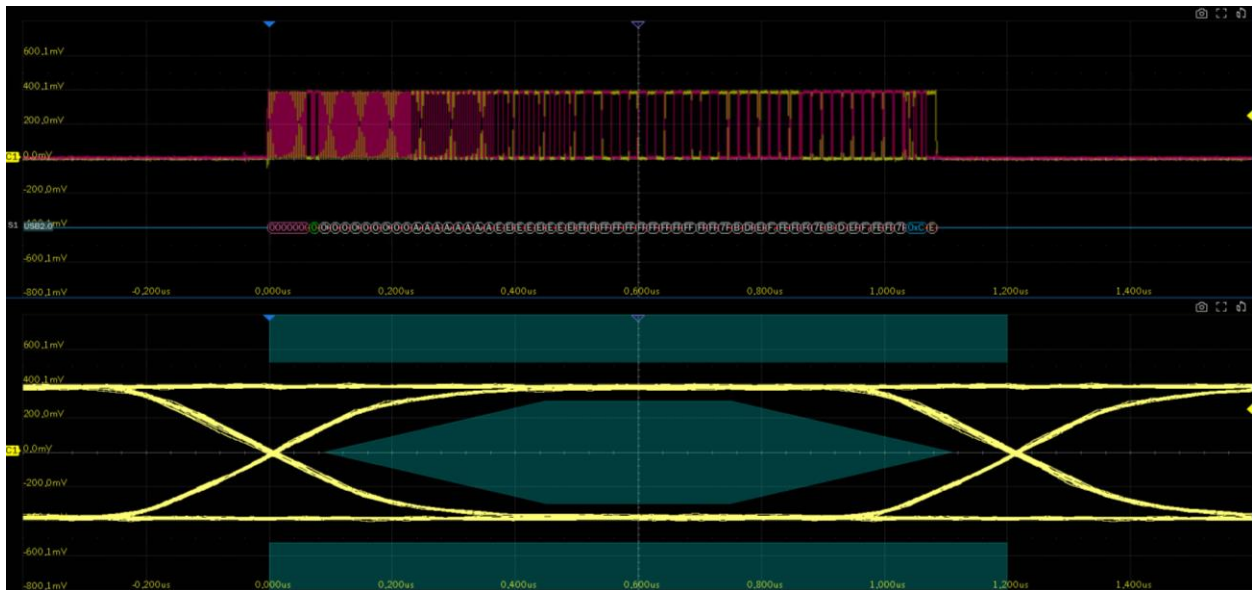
600,1mV
400,1mV
200,0mV
C1 0,0mV
-200,0mV
S1 USB2.0
-600,1mV
-800,1mV
-0,200us
0,000us
0,200us
0,400us
0,600us
0,800us
1,000us
1,200us
1,400us

600,1mV
400,1mV
200,0mV
C1 0,0mV
-200,0mV
-600,1mV
-800,1mV
-0,200us
0,000us
0,200us
0,400us
0,600us
0,800us
1,000us
1,200us
1,400us